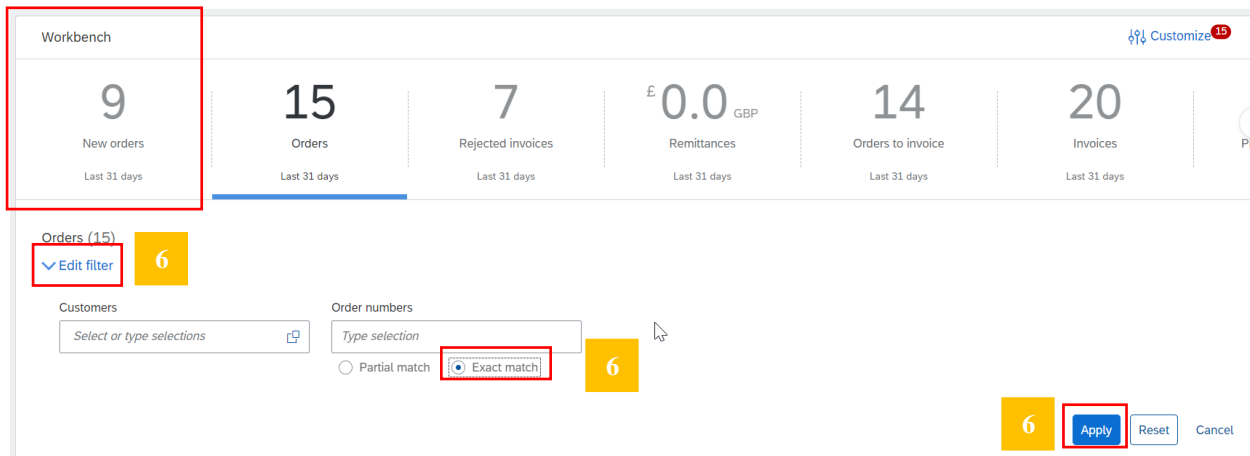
Workbench

Customize 15

9
New orders
Last 31 days

15
Orders
Last 31 days

7
Rejected invoices
Last 31 days

£ 0.0 GBP
Remittances
Last 31 days

14
Orders to invoice
Last 31 days

20
Invoices
Last 31 days

P

Orders (15)

Edit filter

6

Customers
Select or type selections

Order numbers
Type selection

Partial match
Exact match

6

6

Apply
Reset
Cancel